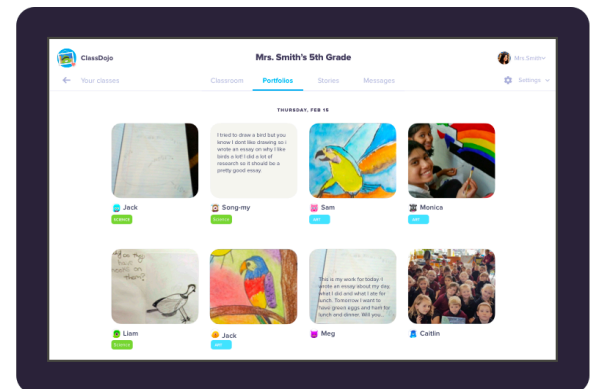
ClassDojo

Mrs. Smith's 5th Grade

Mrs. Smith

Your classes

Classroom

Portfolios

Stories

Messages

Settings

THURSDAY, FEB 15

I tried to draw a bird but you know I dont like drawing so i wrote an essay on why I like birds a lot! I did a lot of research so it should be a pretty good essay.

Jack
SCIENCE

Song-my
SCIENCE

Sam
ART

Monica
ART

This is my work for today I wrote an essay about my day, what I did and what I ate for lunch. Tomorrow I want to have green eggs and ham for lunch and dinner. Will you...

Liam
Science

Jack
ART

Meg

Caitlin